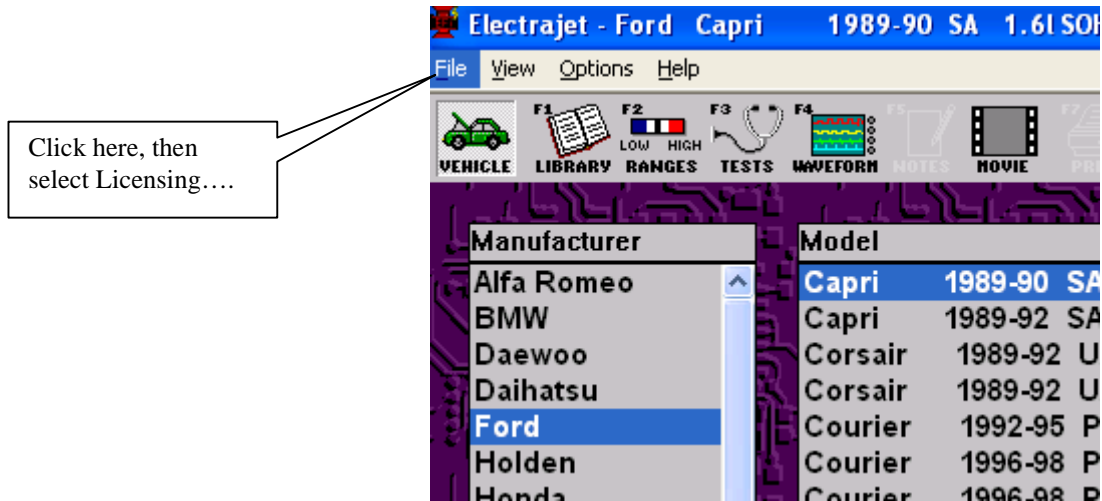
Click here, then select Licensing….

Electrajet - Ford Capri 1989-90 SA 1.6l SOH

File View Options Help

VEHICLE F1 LIBRARY F2 LOW HIGH RANGES F3 TESTS F4 WAVEFORM F5 NOTES MOVIE F7 PR

Manufacturer
Alfa Romeo
BMW
Daewoo
Daihatsu
Ford
Holden
Honda

Model
Capri 1989-90 SA
Capri 1989-92 SA
Corsair 1989-92 U
Corsair 1989-92 U
Courier 1992-95 P
Courier 1996-98 P
Courier 1996-98 P